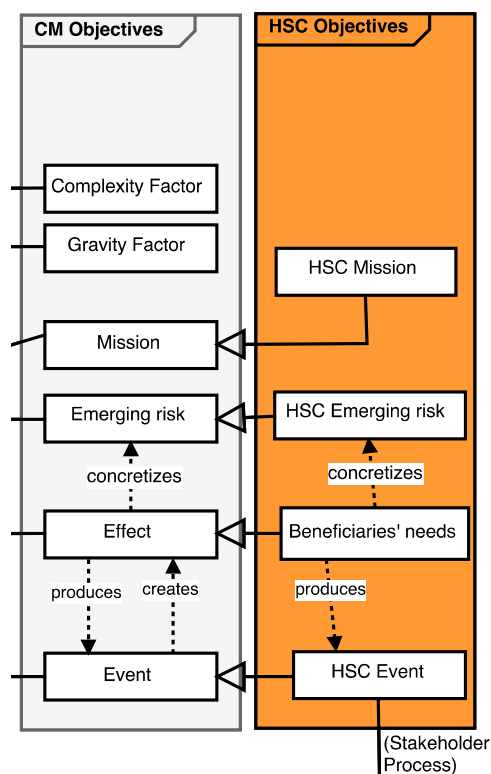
CM Objectives

Complexity Factor

Gravity Factor

Mission

Emerging risk

concretizes

Effect

produces

creates

Event

HSC Objectives

HSC Mission

HSC Emerging risk

concretizes

Beneficiaries' needs

produces

HSC Event

(Stakeholder Process)